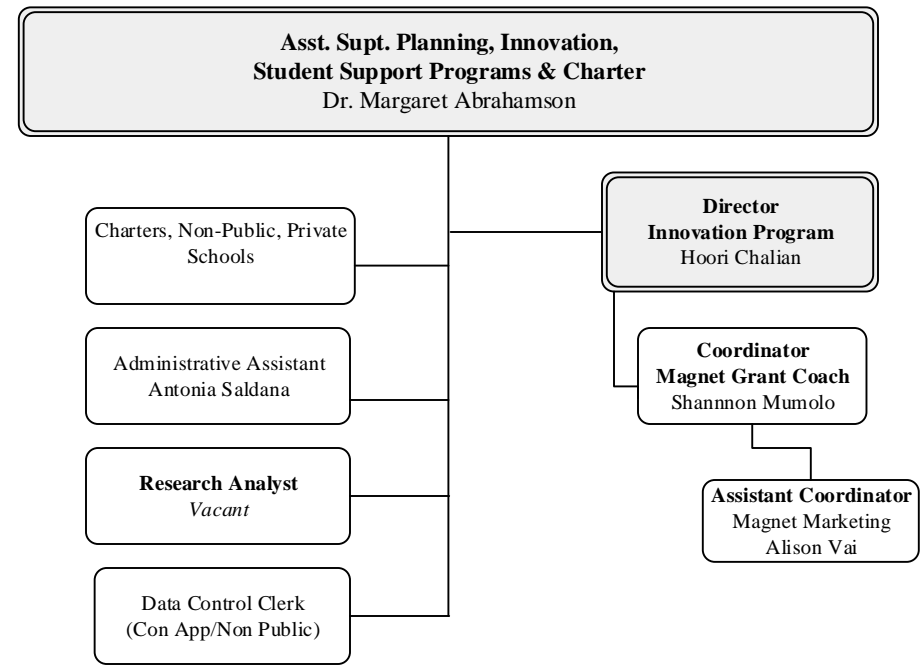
Asst. Supt. Planning, Innovation, Student Support Programs & Charter
Dr. Margaret Abrahamson

Charters, Non-Public, Private Schools

Director
Innovation Program
Hoori Chalian

Administrative Assistant
Antonia Saldana

Coordinator
Magnet Grant Coach
Shannnon Mumolo

Research Analyst
Vacant

Assistant Coordinator
Magnet Marketing
Alison Vai

Data Control Clerk
(Con App/Non Public)